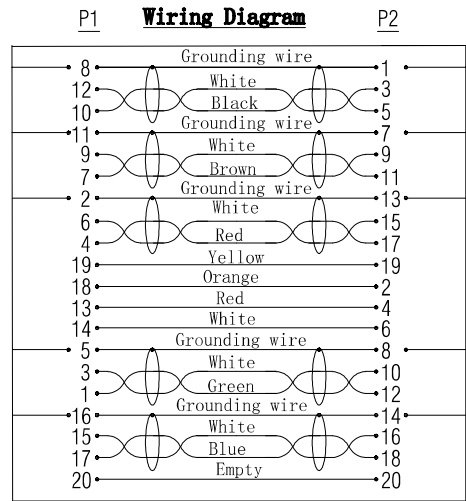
P1 **Wiring Diagram** P2

8 Grounding wire 1
12 White 3
10 Black 5
11 Grounding wire 7
9 White 9
7 Brown 11
2 Grounding wire 13
6 White 15
4 Red 17
19 Yellow 19
18 Orange 2
13 Red 4
14 White 6
5 Grounding wire 8
3 White 10
1 Green 12
16 Grounding wire 14
15 White 16
17 Blue 18
20 Empty 20